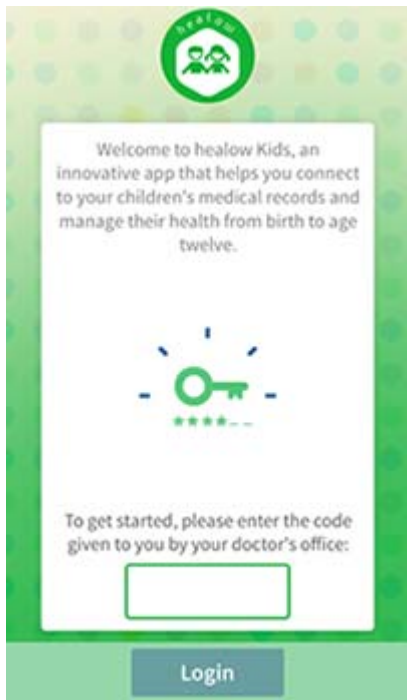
healow

Welcome to healow Kids, an innovative app that helps you connect to your children's medical records and manage their health from birth to age twelve.

****_ _

To get started, please enter the code given to you by your doctor's office:

Login